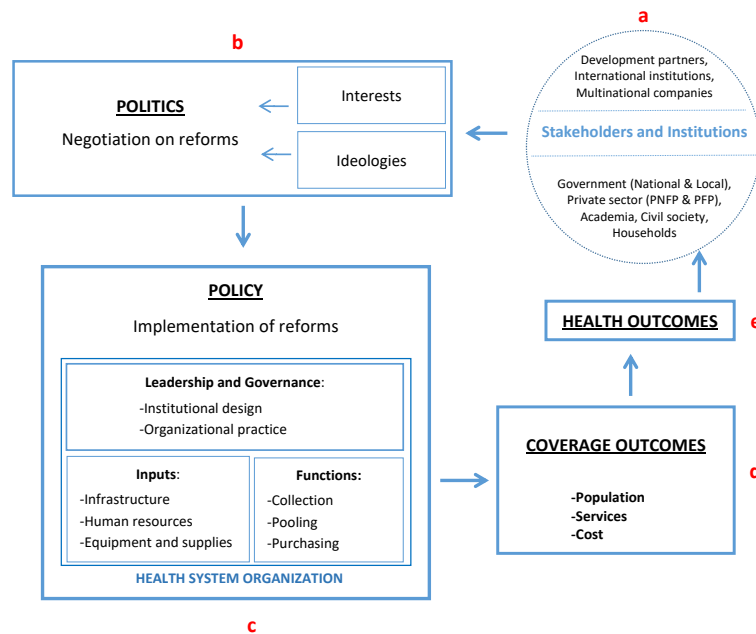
a

Development partners, International institutions, Multinational companies

Stakeholders and Institutions

Government (National & Local), Private sector (PNFP & PFP), Academia, Civil society, Households

b

POLITICS

Negotiation on reforms

Interests

Ideologies

POLICY

Implementation of reforms

Leadership and Governance:

-Institutional design
-Organizational practice

Inputs:

-Infrastructure
-Human resources
-Equipment and supplies

Functions:

-Collection
-Pooling
-Purchasing

HEALTH SYSTEM ORGANIZATION

c

HEALTH OUTCOMES

e

COVERAGE OUTCOMES

-Population
-Services
-Cost

d